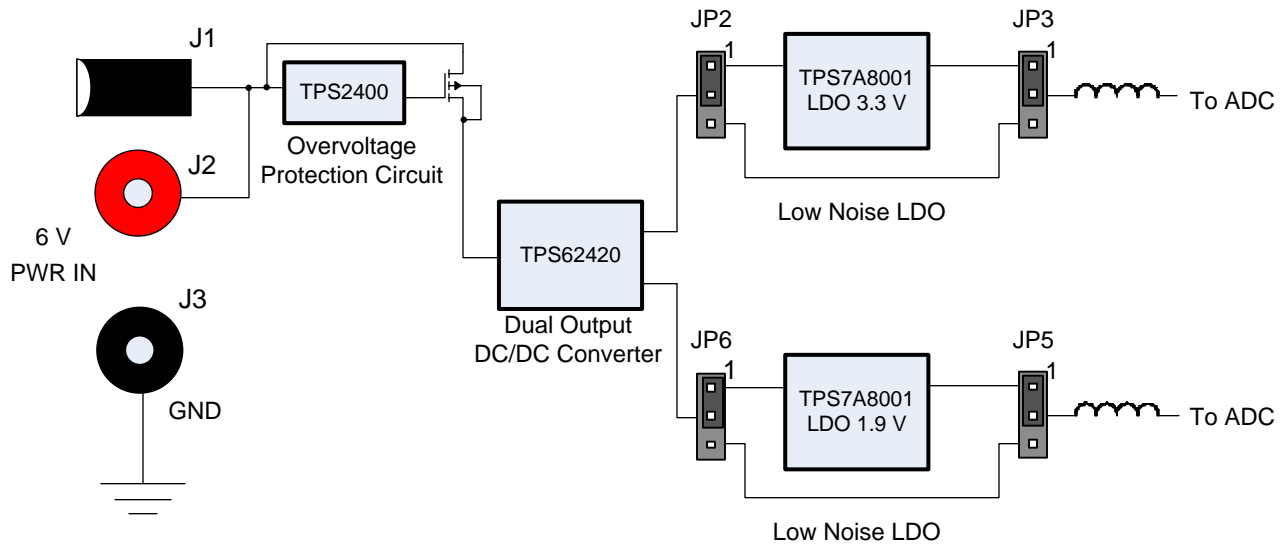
J1

TPS2400

Overvoltage Protection Circuit

J2

6 V

PWR IN

J3

GND

TPS62420

Dual Output DC/DC Converter

JP2

1

TPS7A8001 LDO 3.3 V

JP3

1

To ADC

Low Noise LDO

JP6

1

TPS7A8001 LDO 1.9 V

JP5

1

To ADC

Low Noise LDO